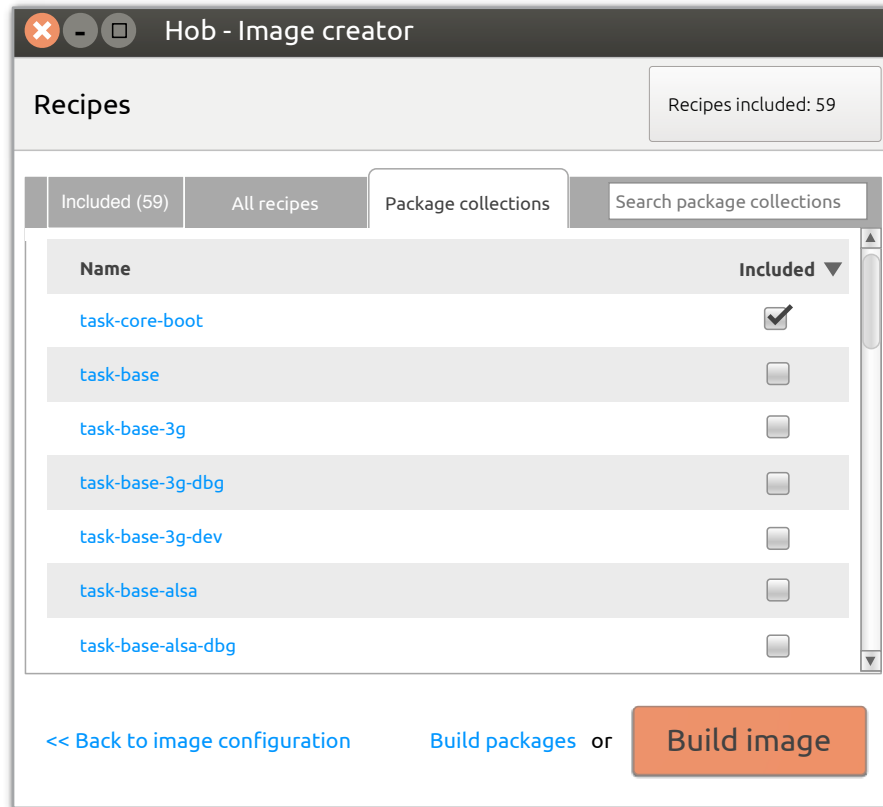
Hob - Image creator

Recipes

Recipes included: 59

Included (59)
All recipes
Package collections
Search package collections

| Name | Included |
|---|---|
| task-core-boot | ✔ |
| task-base | |
| task-base-3g | |
| task-base-3g-dbg | |
| task-base-3g-dev | |
| task-base-alsa | |
| task-base-alsa-dbg | |

<< Back to image configuration
Build packages or
Build image